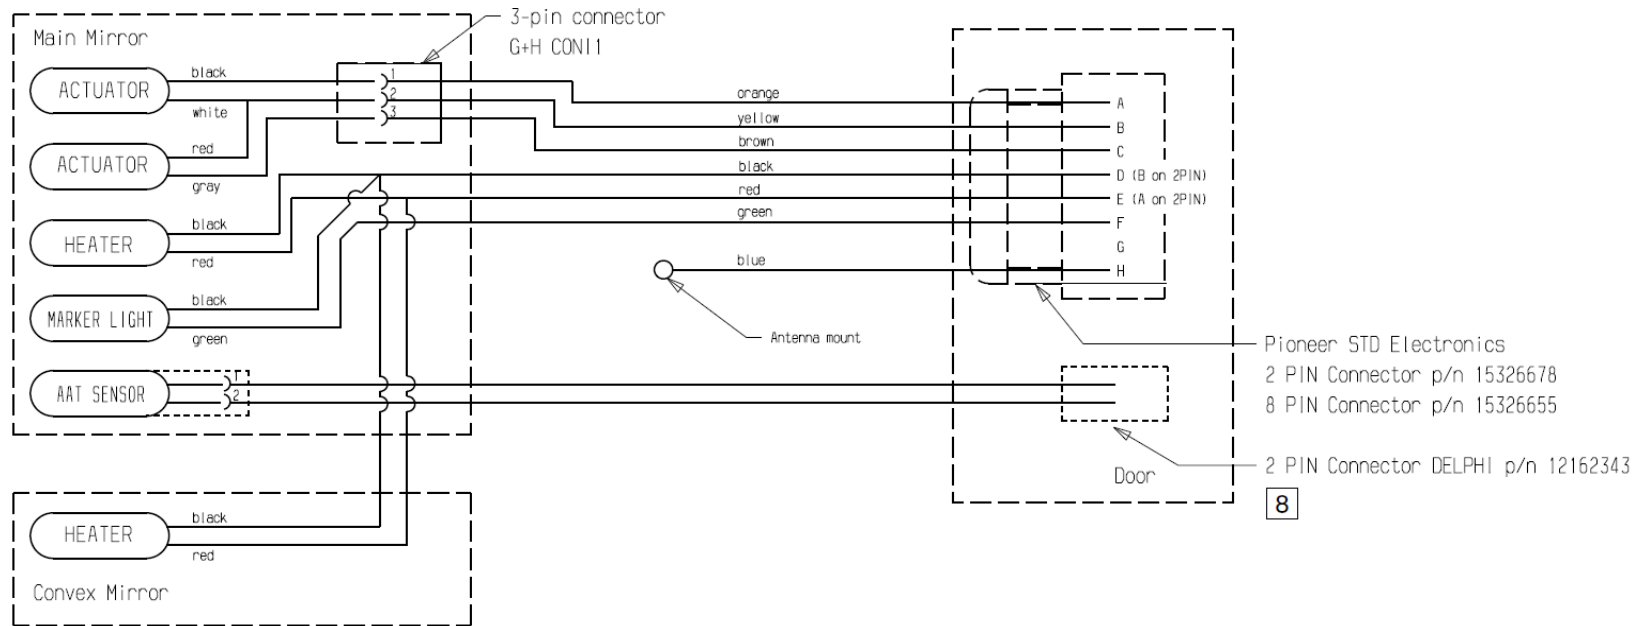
Main Mirror

3-pin connector
G+H CON11

ACTUATOR
black
white
1
2
3

ACTUATOR
red
gray

HEATER
black
red

MARKER LIGHT
black
green

AAT SENSOR
1
2

orange
yellow
brown
black
red
green

blue

Antenna mount

A
B
C
D (B on 2PIN)
E (A on 2PIN)
F
G
H

Pioneer STD Electronics
2 PIN Connector p/n 15326678
8 PIN Connector p/n 15326655

2 PIN Connector DELPHI p/n 12162343

Door

8

HEATER
black
red

Convex Mirror